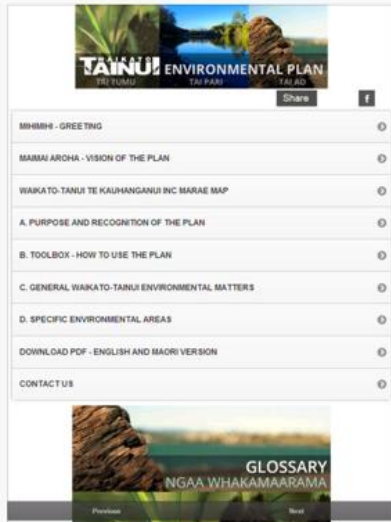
TAINUI ENVIRONMENTAL PLAN
TAI TUMU TAI PARI TAI AO

Share f

MIHIMIHI - GREETING

MAIMAI AROHA - VISION OF THE PLAN

WAIKATO-TANUI TE KAUHANGANUI INC MARAE MAP

A. PURPOSE AND RECOGNITION OF THE PLAN

B. TOOLBOX - HOW TO USE THE PLAN

C. GENERAL WAIKATO-TAINUI ENVIRONMENTAL MATTERS

D. SPECIFIC ENVIRONMENTAL AREAS

DOWNLOAD PDF - ENGLISH AND MAORI VERSION

CONTACT US

GLOSSARY
NGAA WHAKAMAARAMA

Previous Next